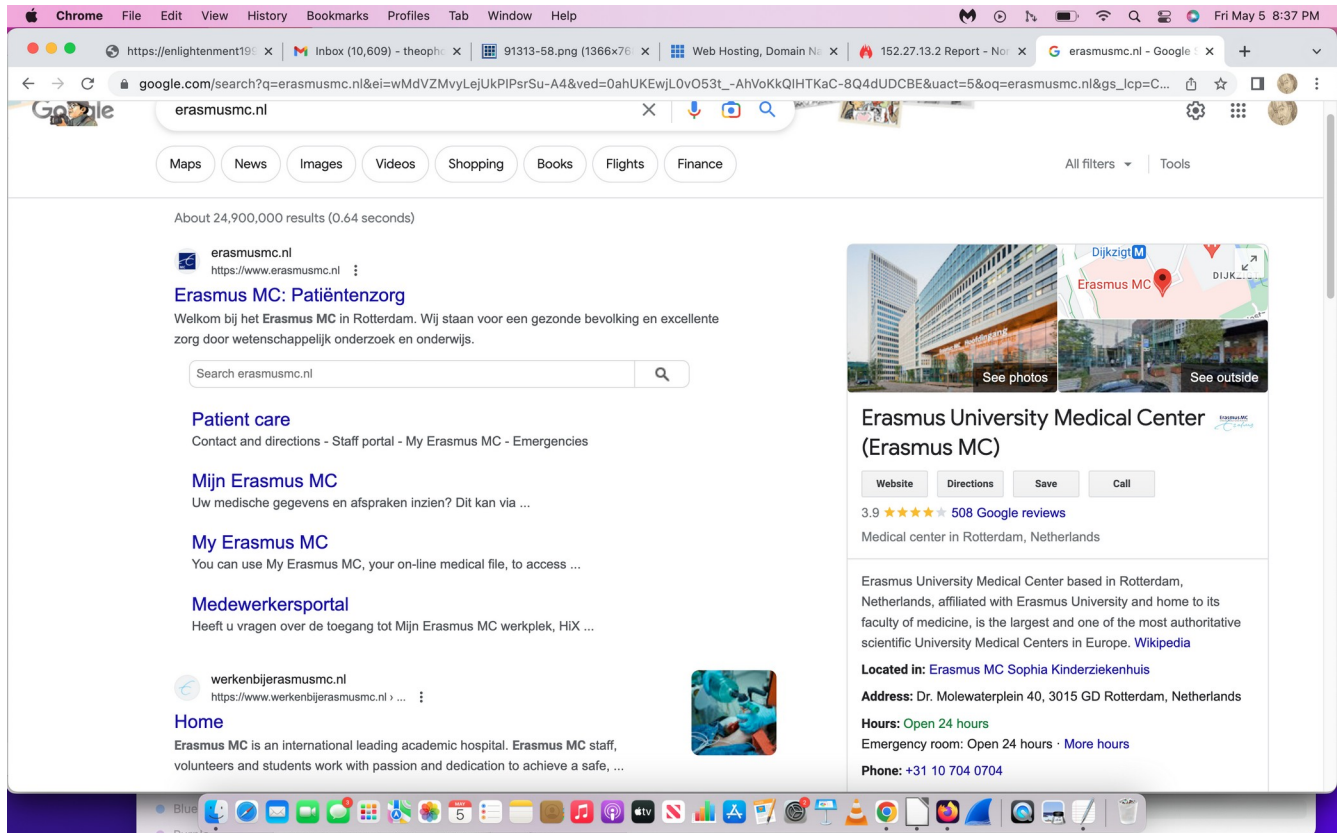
Chrome File Edit View History Bookmarks Profiles Tab Window Help

Fri May 5 8:37 PM

https://enlightenment19 | Inbox (10,609) - theoph | 91313-58.png (1366×76 | Web Hosting, Domain Na | 152.27.13.2 Report - No | erasmusmc.nl - Google

google.com/search?q=erasmusmc.nl&ei=wMdVZMvyLejUkPIPsrSu-A4&ved=0ahUKEwjL0vO53t_-AhVoKkQIHTKaC-8Q4dUDCBE&uact=5&oq=erasmusmc.nl&gs_lcp=C...

erasmusmc.nl

Maps News Images Videos Shopping Books Flights Finance

All filters Tools

About 24,900,000 results (0.64 seconds)

erasmusmc.nl
https://www.erasmusmc.nl

Erasmus MC: Patiëntenzorg

Welkom bij het **Erasmus MC** in Rotterdam. Wij staan voor een gezonde bevolking en excellente zorg door wetenschappelijk onderzoek en onderwijs.

Search erasmusmc.nl

Patient care
Contact and directions - Staff portal - My Erasmus MC - Emergencies

Mijn Erasmus MC
Uw medische gegevens en afspraken inzien? Dit kan via ...

My Erasmus MC
You can use My Erasmus MC, your on-line medical file, to access ...

Medewerkersportal
Heeft u vragen over de toegang tot Mijn Erasmus MC werkplek, HiX ...

werkenbijerasmusmc.nl
https://www.werkenbijerasmusmc.nl › ...

Home
**Erasmus MC** is an international leading academic hospital. **Erasmus MC** staff, volunteers and students work with passion and dedication to achieve a safe, ...

Dijkzigt
Erasmus MC
DIJK
See photos
See outside

Erasmus University Medical Center (Erasmus MC)

Website Directions Save Call

3.9 ★★★★ 508 Google reviews

Medical center in Rotterdam, Netherlands

Erasmus University Medical Center based in Rotterdam, Netherlands, affiliated with Erasmus University and home to its faculty of medicine, is the largest and one of the most authoritative scientific University Medical Centers in Europe. Wikipedia

**Located in:** Erasmus MC Sophia Kinderziekenhuis

**Address:** Dr. Molewaterplein 40, 3015 GD Rotterdam, Netherlands

**Hours:** Open 24 hours
Emergency room: Open 24 hours · More hours

**Phone:** +31 10 704 0704

Blue